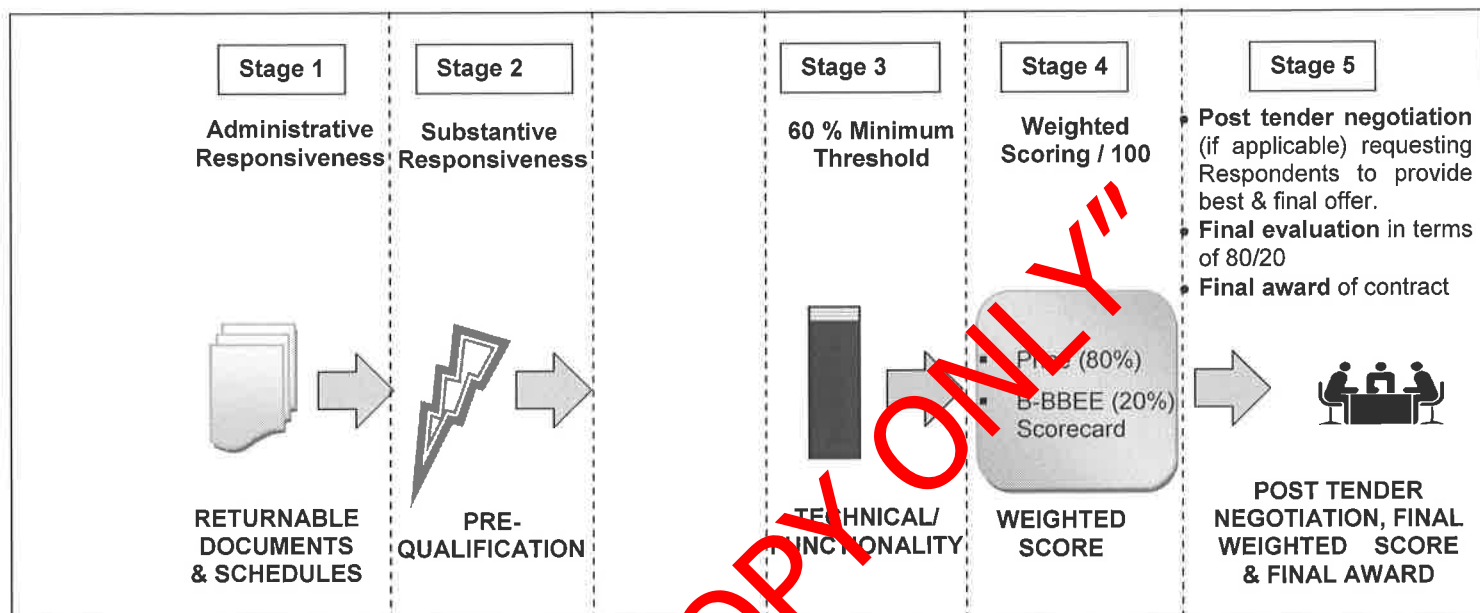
Stage 1

Administrative Responsiveness

RETURNABLE DOCUMENTS & SCHEDULES

Stage 2

Substantive Responsiveness

PRE-QUALIFICATION

Stage 3

60 % Minimum Threshold

TECHNICAL/ FUNCTIONALITY

Stage 4

Weighted Scoring / 100

▪ Price (80%)
▪ B-BBEE (20%) Scorecard

WEIGHTED SCORE

Stage 5

• **Post tender negotiation** (if applicable) requesting Respondents to provide best & final offer.
• **Final evaluation** in terms of 80/20
• **Final award** of contract

POST TENDER NEGOTIATION, FINAL WEIGHTED SCORE & FINAL AWARD

"COPY ONLY"